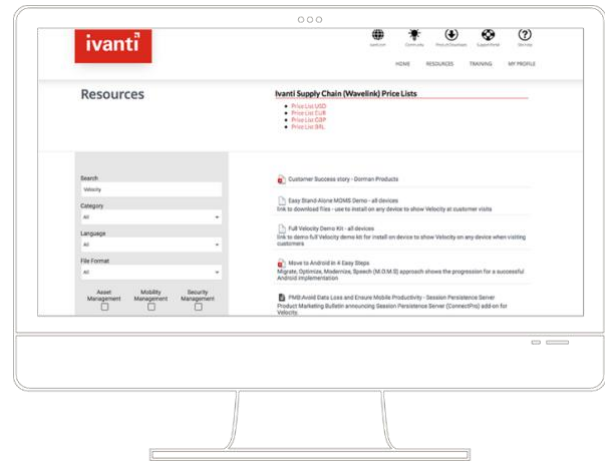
ivanti

Ivanti.com Community Pricing & Downloads Support Portal Services

HOME RESOURCES TRAINING MY PROFILE

Resources

Ivanti Supply Chain (Wavelink) Price Lists

- Price List USD
- Price List EUR
- Price List GBP
- Price List BRL

Search
Velocity

Category
All

Language
All

File Format
All

Asset Management
Mobility Management
Security Management

Customer Success story - Dorman Products

Easy Stand-Alone MDMS Demo - all devices
link to download files - use to install on any device to show Velocity at customer visits

Full Velocity Demo Kit - all devices
link to demo full Velocity demo kit for install on device to show Velocity on any device when visiting customers

Move to Android in 4 Easy Steps
Migrate, Optimize, Modernize, Speech (M.O.M.S) approach shows the progression for a successful Android implementation

PMB Avoid Data Loss and Ensure Mobile Productivity - Session Persistence Server
Product Marketing Bulletin announcing Session Persistence Server (ConnectPro) add-on for Velocity.